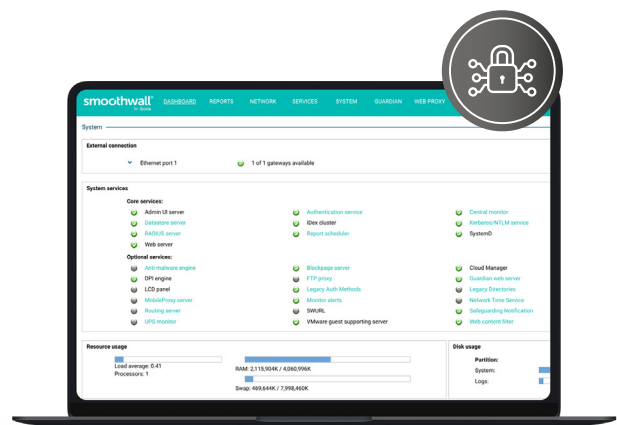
smoothwall by Qoria

DASHBOARD REPORTS NETWORK SERVICES SYSTEM GUARDIAN WEB PROXY

System

External connection

Ethernet port 1

1 of 1 gateways available

System services

Core services:

Admin UI server
Datastore server
RADIUS server
Web server

Authentication service
iDex cluster
Report scheduler

Central monitor
Kerberos/NTLM service
SystemD

Optional services:

Anti-malware engine
DPI engine
LCD panel
MobileProxy server
Routing server
UPS monitor

Blockpage server
FTP proxy
Legacy Auth Methods
Monitor alerts
SWURL
VMware guest supporting server

Cloud Manager
Guardian web server
Legacy Directories
Network Time Service
Safeguarding Notification
Web content filter

Resource usage

Load average: 0.41
Processors: 1

RAM: 2,115,904K / 4,060,996K

Swap: 469,644K / 7,998,460K

Disk usage

Partition:

System:

Logs: